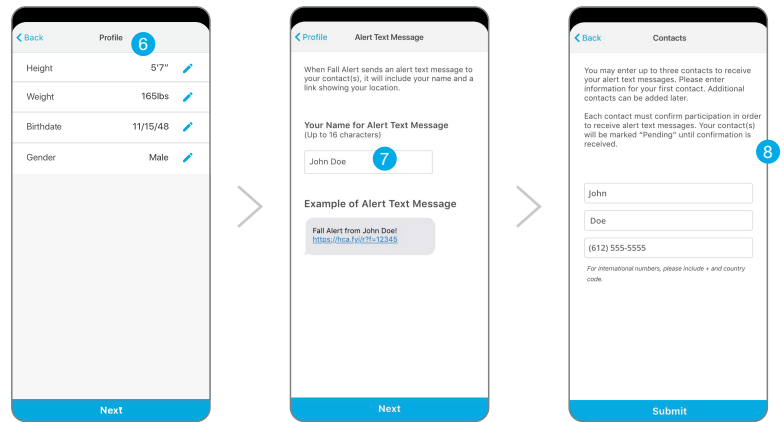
Back Profile 6

Height 5'7"

Weight 165lbs

Birthdate 11/15/48

Gender Male

Next

Profile Alert Text Message

When Fall Alert sends an alert text message to your contact(s), it will include your name and a link showing your location.

Your Name for Alert Text Message
(Up to 16 characters)

John Doe 7

Example of Alert Text Message

Fall Alert from John Doe!
https://hca.fyi/r?f=12345

Next

Back Contacts

You may enter up to three contacts to receive your alert text messages. Please enter information for your first contact. Additional contacts can be added later.

Each contact must confirm participation in order to receive alert text messages. Your contact(s) will be marked "Pending" until confirmation is received.

8

John

Doe

(612) 555-5555

For international numbers, please include + and country code.

Submit